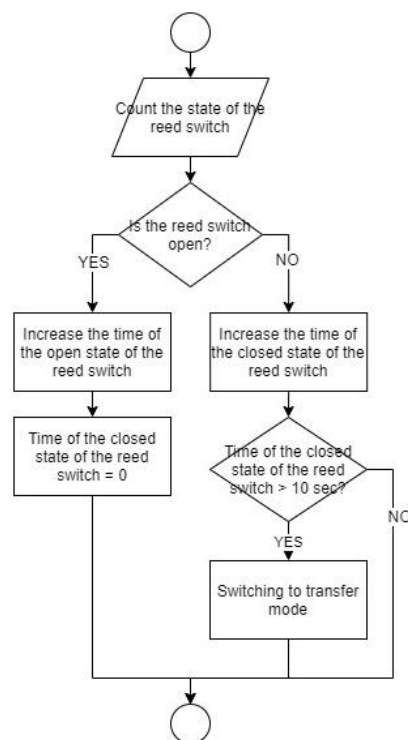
Count the state of the reed switch

Is the reed switch open?

YES

NO

Increase the time of the open state of the reed switch

Increase the time of the closed state of the reed switch

Time of the closed state of the reed switch = 0

Time of the closed state of the reed switch > 10 sec?

NO

YES

Switching to transfer mode